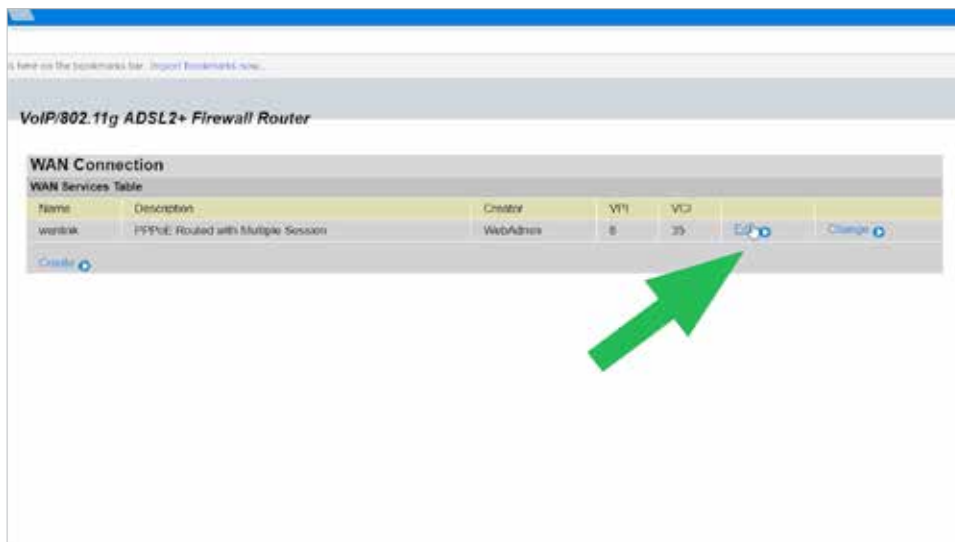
s here on the bookmarks bar. Import bookmarks now...

VoIP/802.11g ADSL2+ Firewall Router

WAN Connection

WAN Services Table

| Name | Description | Creator | VPI | VCI | | |
|---|---|---|---|---|---|---|
| wanlink | PPPoE Routed with Multiple Session | WebAdmin | 8 | 35 | Edit | Change |

Create